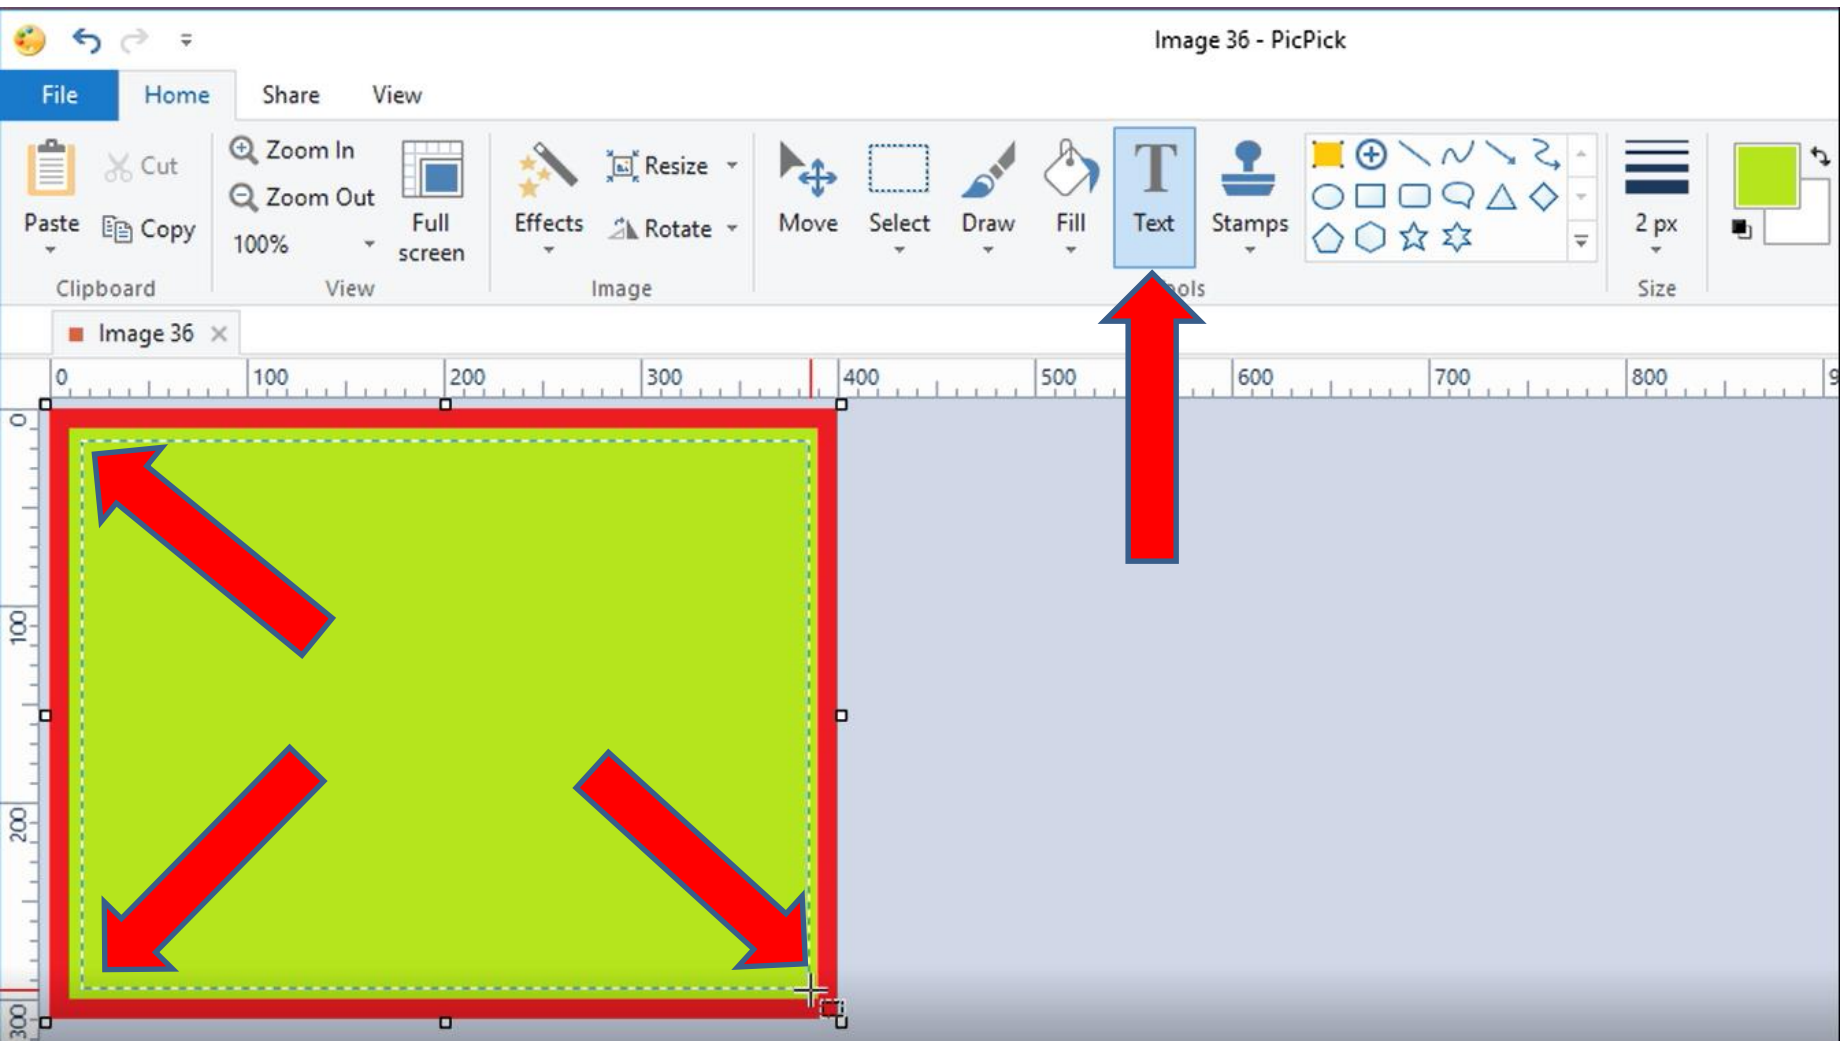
Image 36 - PicPick

File Home Share View

Paste Cut Copy
Clipboard

Zoom In Zoom Out 100% Full screen
View

Effects Resize Rotate
Image

Move Select Draw Fill Text Stamps
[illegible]ols

2 px
Size

Image 36 ×

0 100 200 300 400 500 600 700 800 9

0 100 200 300